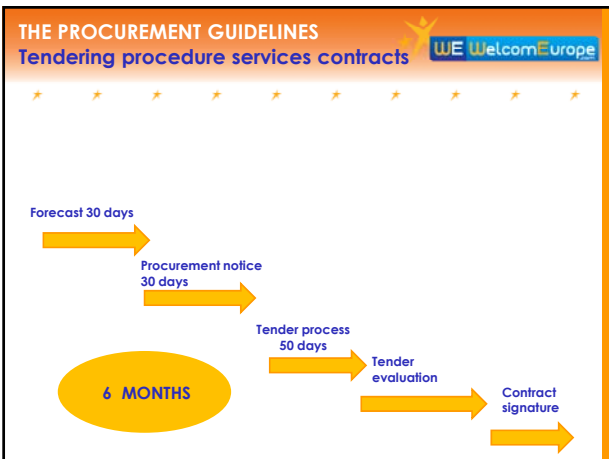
THE PROCUREMENT GUIDELINES
Tendering procedure services contracts

WE WelcomEurope .com

Forecast 30 days

Procurement notice 30 days

Tender process 50 days

Tender evaluation

Contract signature

6 MONTHS